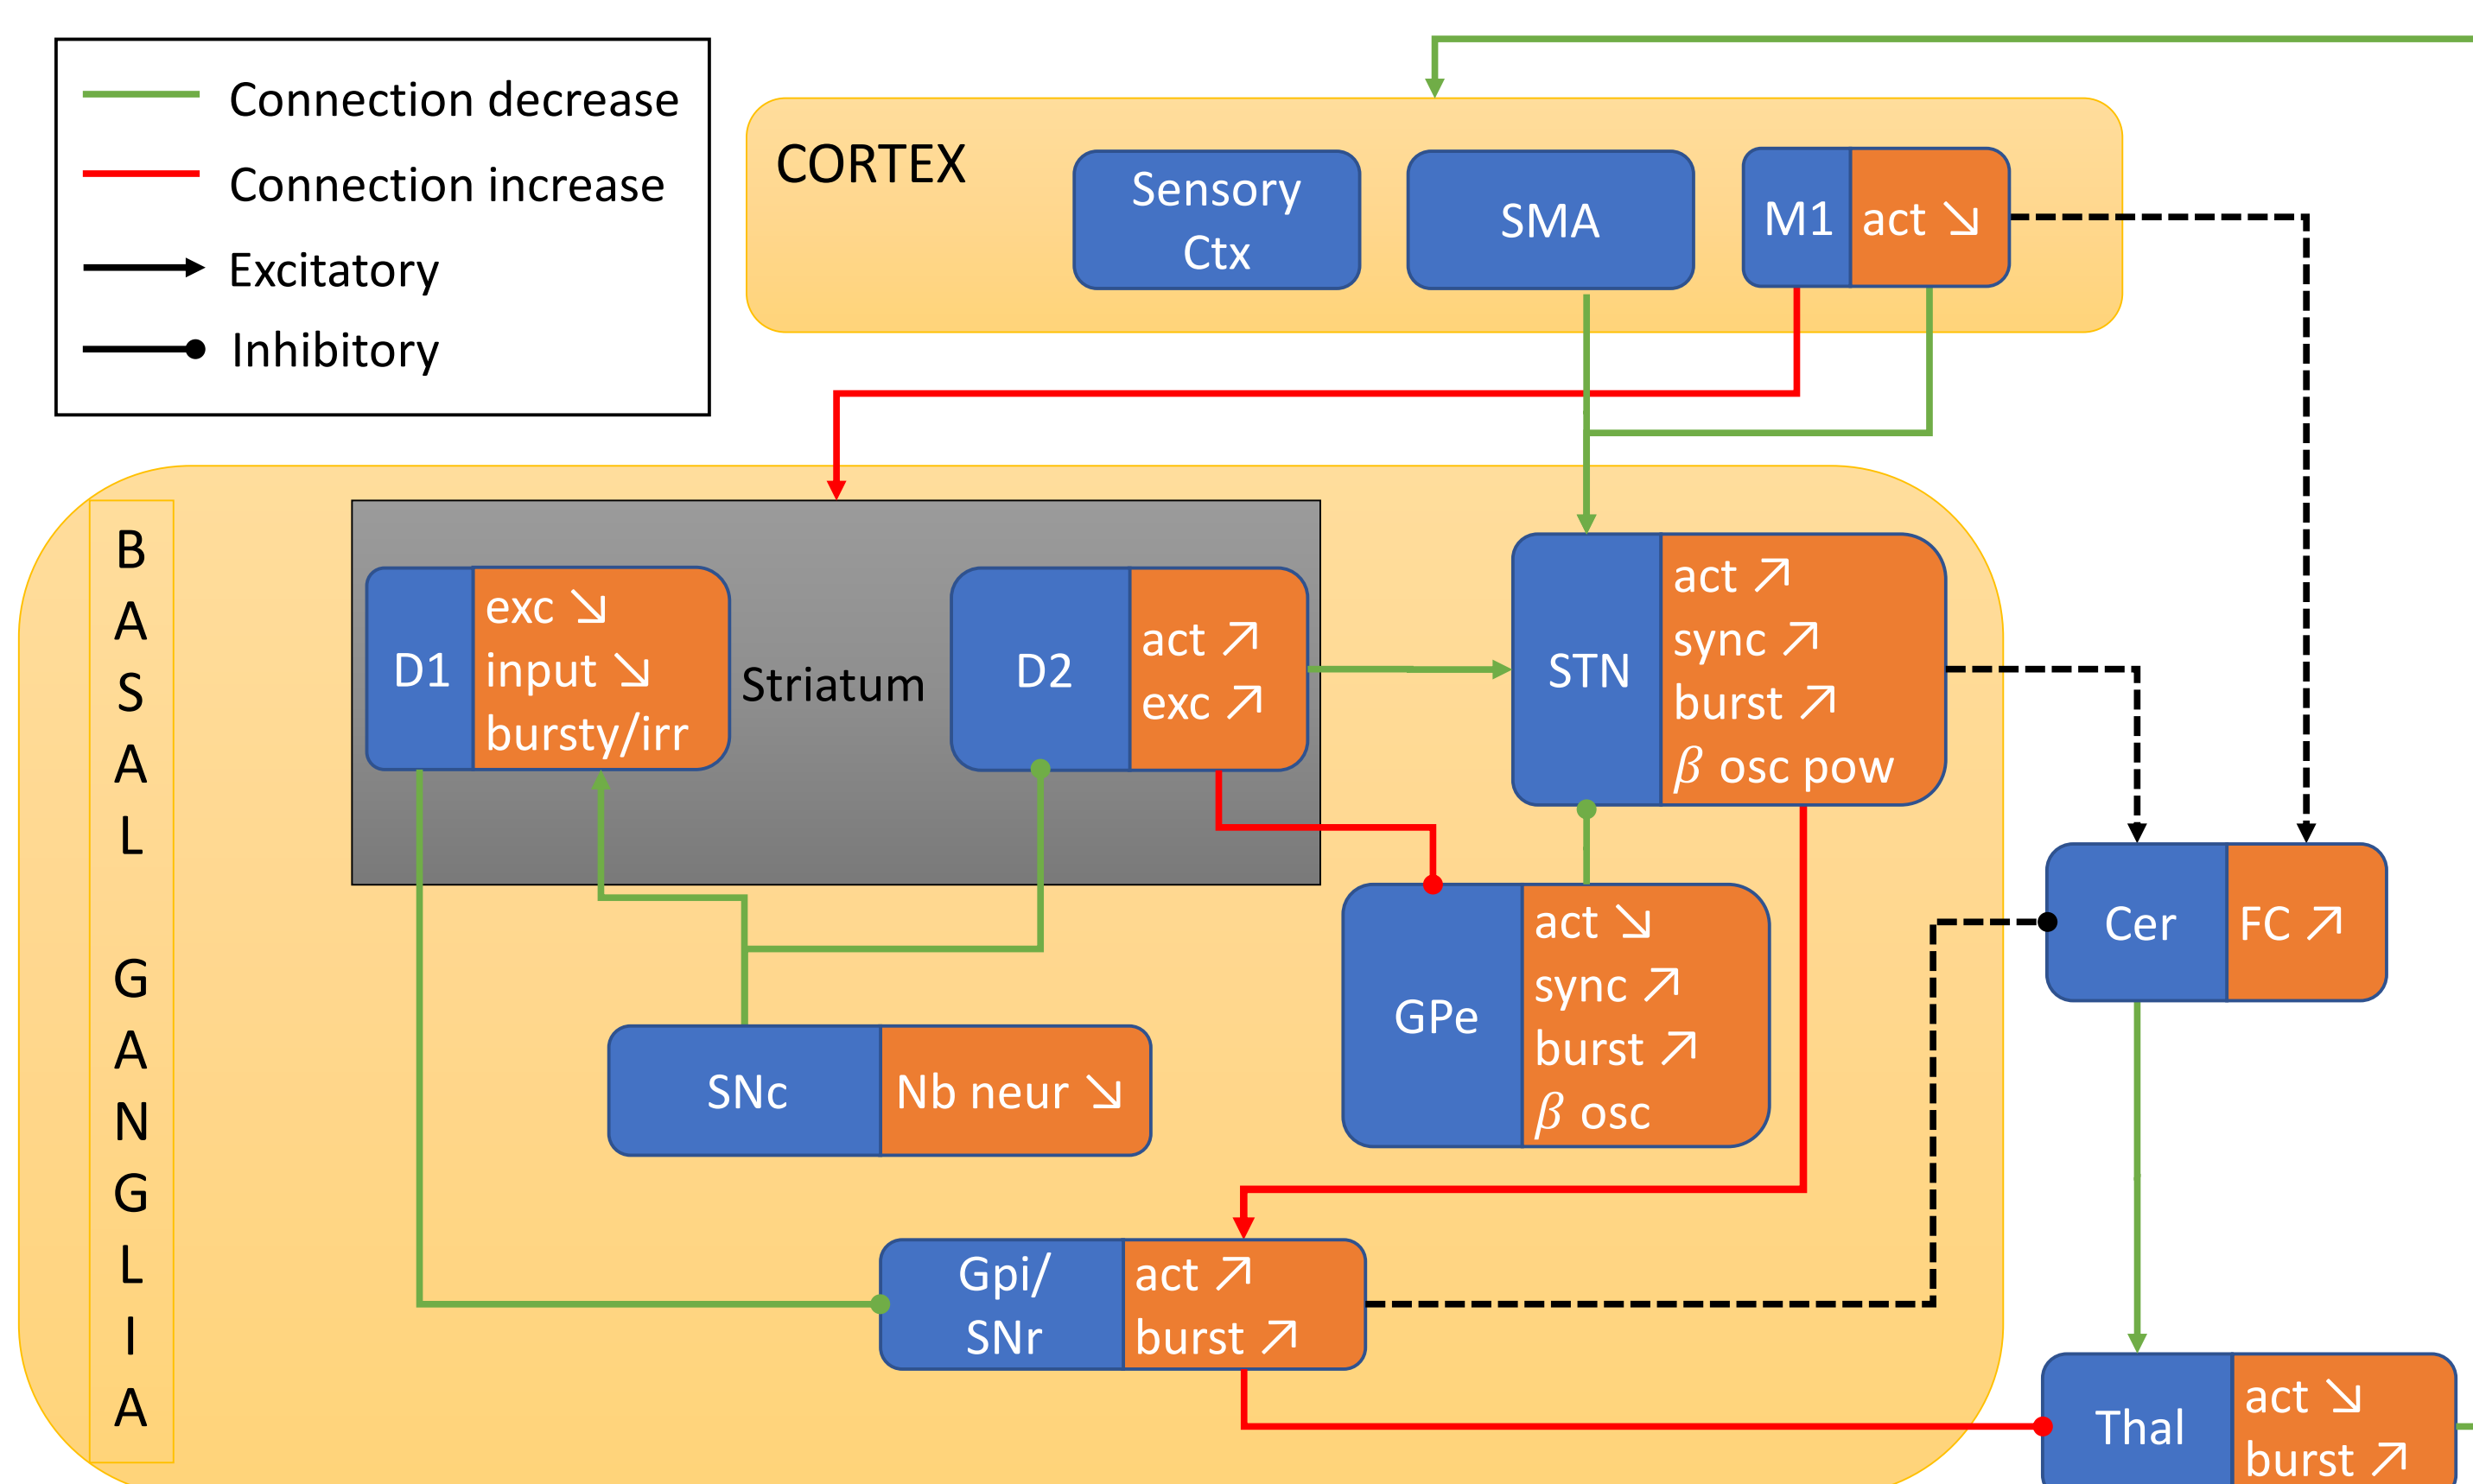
Connection decrease

Connection increase

Excitatory

Inhibitory

CORTEX

Sensory Ctx

SMA

M1

act ↘

BASAL GANGLIA

D1

exc ↘
input ↘
bursty/irr

Striatum

D2

act ↗
exc ↗

STN

act ↗
sync ↗
burst ↗
$\beta$ osc pow

GPe

act ↘
sync ↗
burst ↗
$\beta$ osc

SNc

Nb neur ↘

Gpi/ SNr

act ↗
burst ↗

Cer

FC ↗

Thal

act ↘
burst ↗